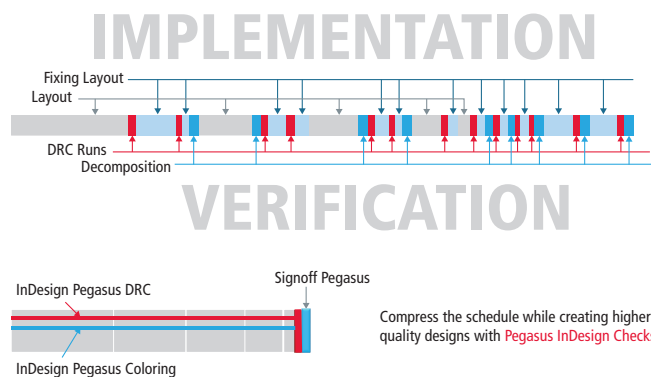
IMPLEMENTATION

Fixing Layout
Layout
DRC Runs
Decomposition

VERIFICATION

Signoff Pegasus
InDesign Pegasus DRC
InDesign Pegasus Coloring

Compress the schedule while creating higher quality designs with Pegasus InDesign Check